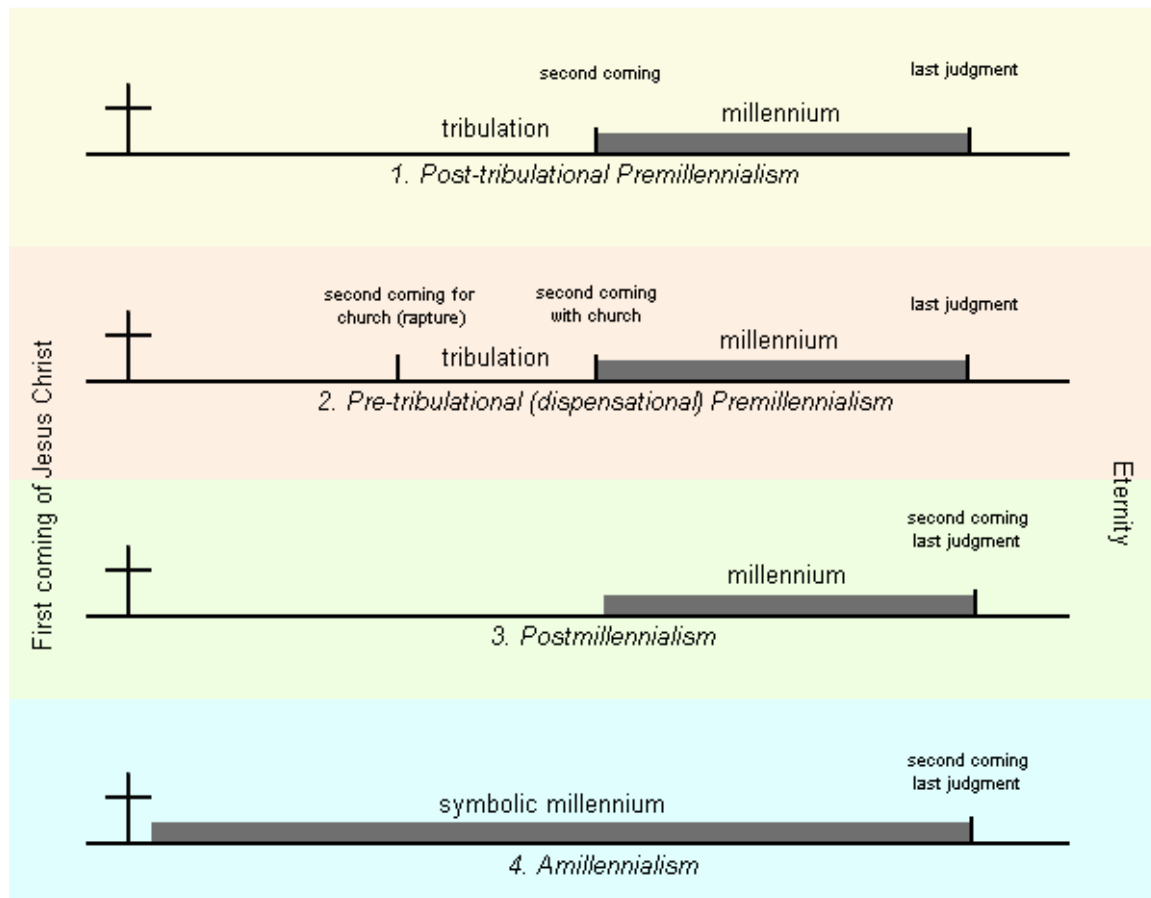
second coming

last judgment

tribulation

millennium

1. Post-tribulational Premillennialism

second coming for church (rapture)

second coming with church

last judgment

tribulation

millennium

2. Pre-tribulational (dispensational) Premillennialism

First coming of Jesus Christ

Eternity

second coming last judgment

millennium

3. Postmillennialism

second coming last judgment

symbolic millennium

4. Amillennialism